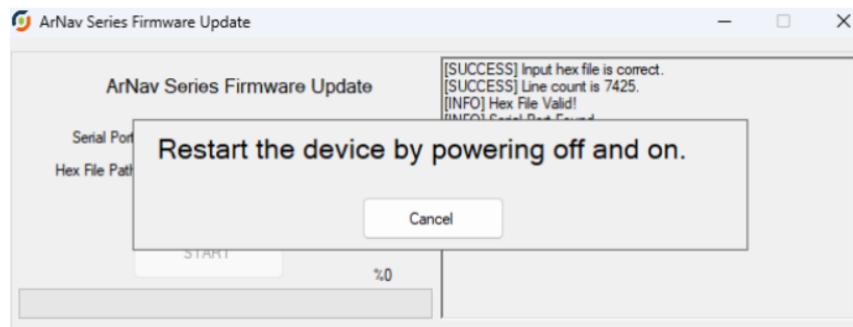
ArNav Series Firmware Update

ArNav Series Firmware Update

Serial Por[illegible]

Hex File Pat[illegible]

START

%0

[SUCCESS] Input hex file is correct.
[SUCCESS] Line count is 7425.
[INFO] Hex File Valid!
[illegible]

Restart the device by powering off and on.

Cancel